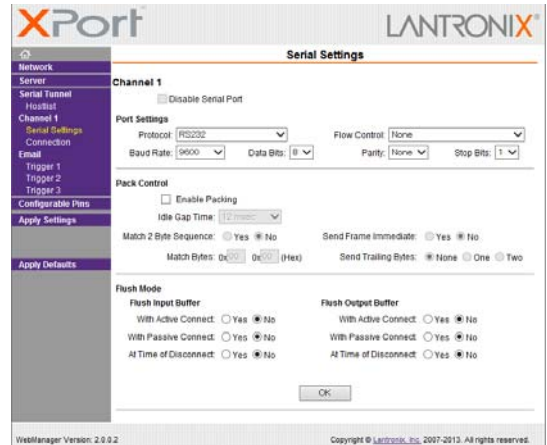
XPort

LANTRONIX

Network
Server
Serial Tunnel
Hostlist
Channel 1
Serial Settings
Connection
Email
Trigger 1
Trigger 2
Trigger 3
Configurable Pins
Apply Settings

Apply Defaults

Serial Settings

Channel 1

Disable Serial Port

Port Settings

Protocol: RS232

Flow Control: None

Baud Rate: 9600

Data Bits: 8

Parity: None

Stop Bits: 1

Pack Control

Enable Packing

Idle Gap Time: 12 msec

Match 2 Byte Sequence: Yes No

Send Frame Immediate: Yes No

Match Bytes: 0x 00 0x 00 (Hex)

Send Trailing Bytes: None One Two

Flush Mode

Flush Input Buffer

With Active Connect: Yes No

With Passive Connect: Yes No

At Time of Disconnect: Yes No

Flush Output Buffer

With Active Connect: Yes No

With Passive Connect: Yes No

At Time of Disconnect: Yes No

OK

WebManager Version: 2.0.0.2

Copyright © Lantronix, Inc. 2007-2013. All rights reserved.